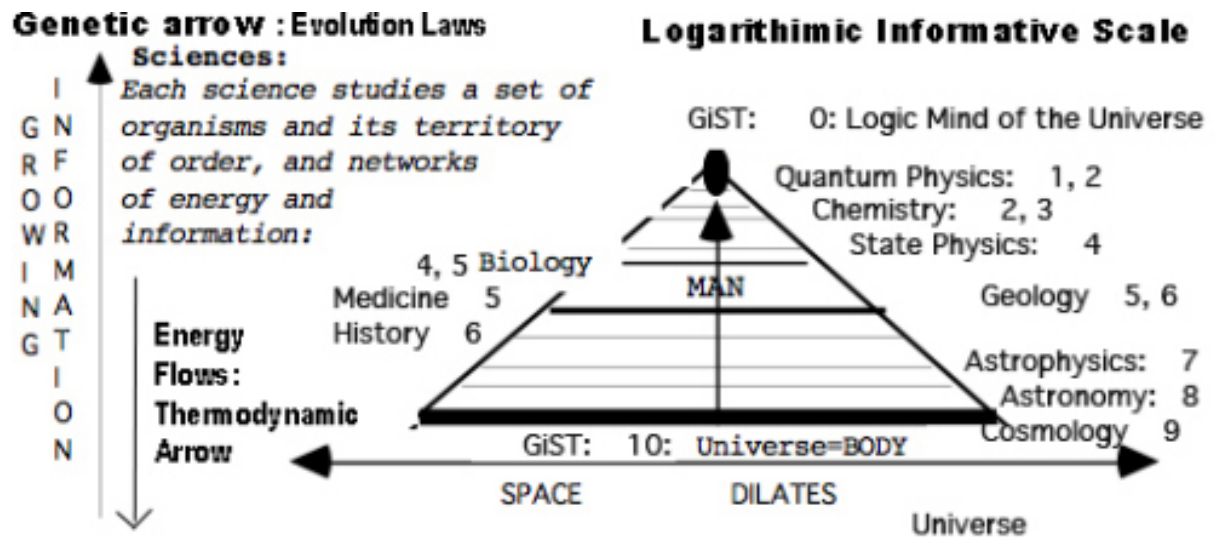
Genetic arrow : Evolution Laws

Logarithimic Informative Scale

Sciences:
Each science studies a set of organisms and its territory of order, and networks of energy and information:

GROWING

INFORMATION

GiST: 0: Logic Mind of the Universe

Quantum Physics: 1, 2
Chemistry: 2, 3
State Physics: 4

4, 5 Biology

MAN

Medicine 5
History 6

Geology 5, 6

Energy Flows: Thermodynamic Arrow

Astrophysics: 7
Astronomy: 8
Cosmology 9

GiST: 10: Universe=BODY

SPACE DILATES

Universe